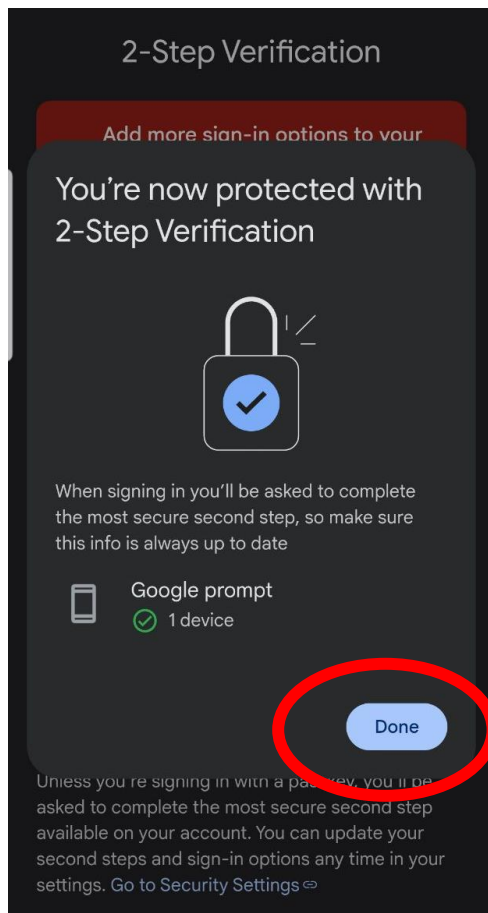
2-Step Verification

Add more sign-in options to your

You're now protected with 2-Step Verification

When signing in you'll be asked to complete the most secure second step, so make sure this info is always up to date

Google prompt
1 device

Done

Unless you're signing in with a passkey, you'll be asked to complete the most secure second step available on your account. You can update your second steps and sign-in options any time in your settings. Go to Security Settings